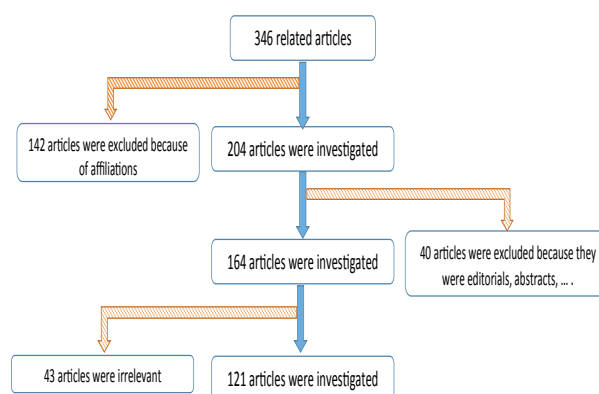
346 related articles

142 articles were excluded because of affiliations

204 articles were investigated

40 articles were excluded because they were editorials, abstracts, … .

164 articles were investigated

43 articles were irrelevant

121 articles were investigated